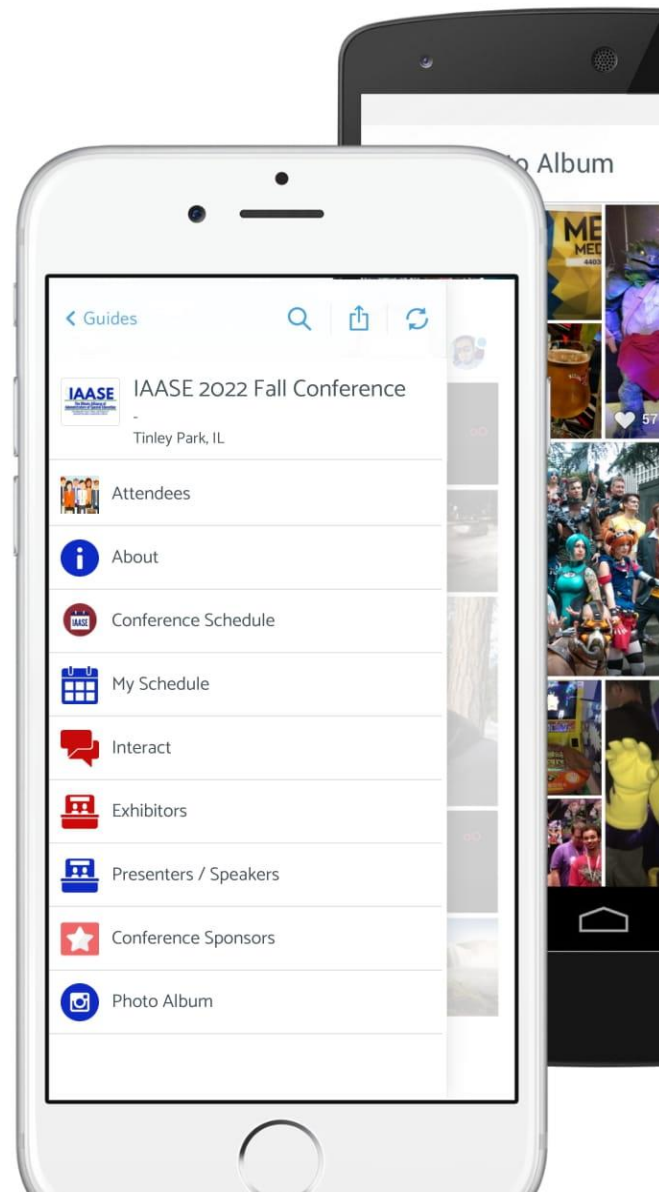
o Album

ME
MED

57

< Guides

IAASE

IAASE 2022 Fall Conference
-
Tinley Park, IL

Attendees

About

IAASE

Conference Schedule

My Schedule

Interact

Exhibitors

Presenters / Speakers

Conference Sponsors

Photo Album